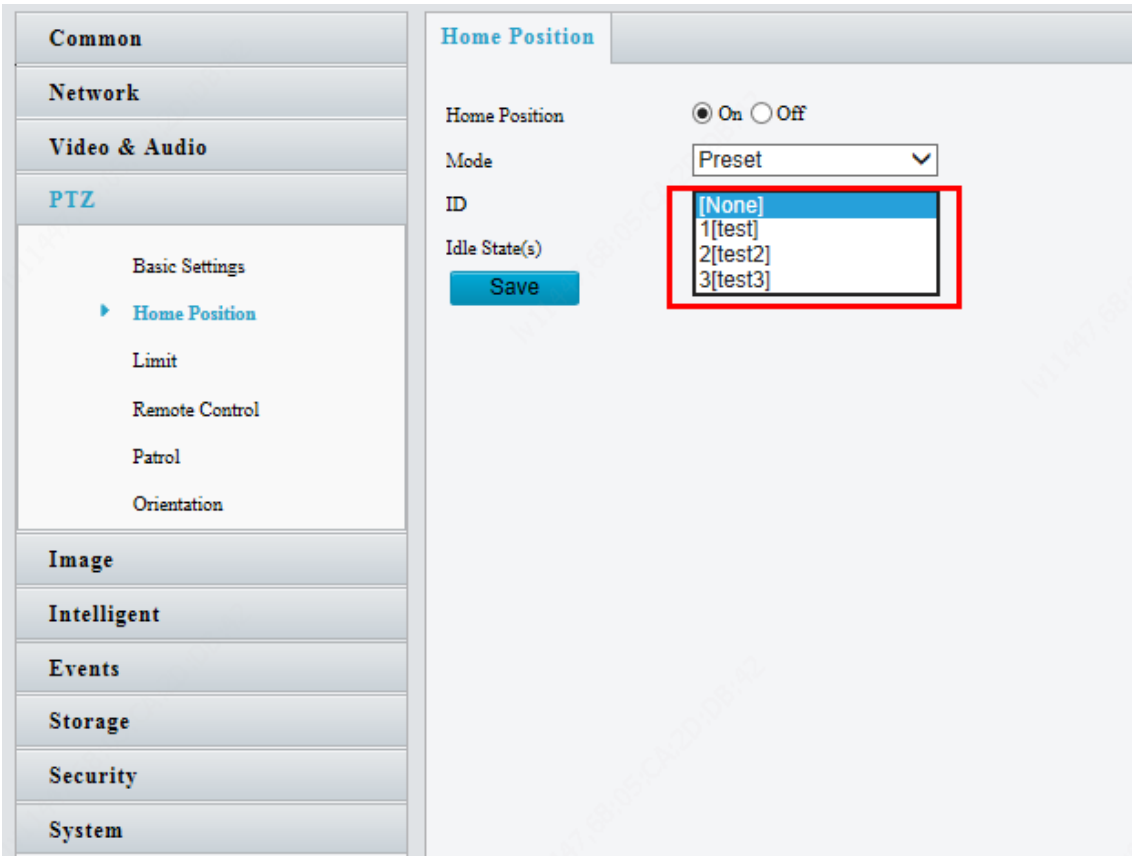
Common
Network
Video & Audio
PTZ
Basic Settings
Home Position
Limit
Remote Control
Patrol
Orientation
Image
Intelligent
Events
Storage
Security
System

Home Position

Home Position ◉ On ○ Off
Mode Preset
ID
Idle State(s)
Save

[None]
1[test]
2[test2]
3[test3]